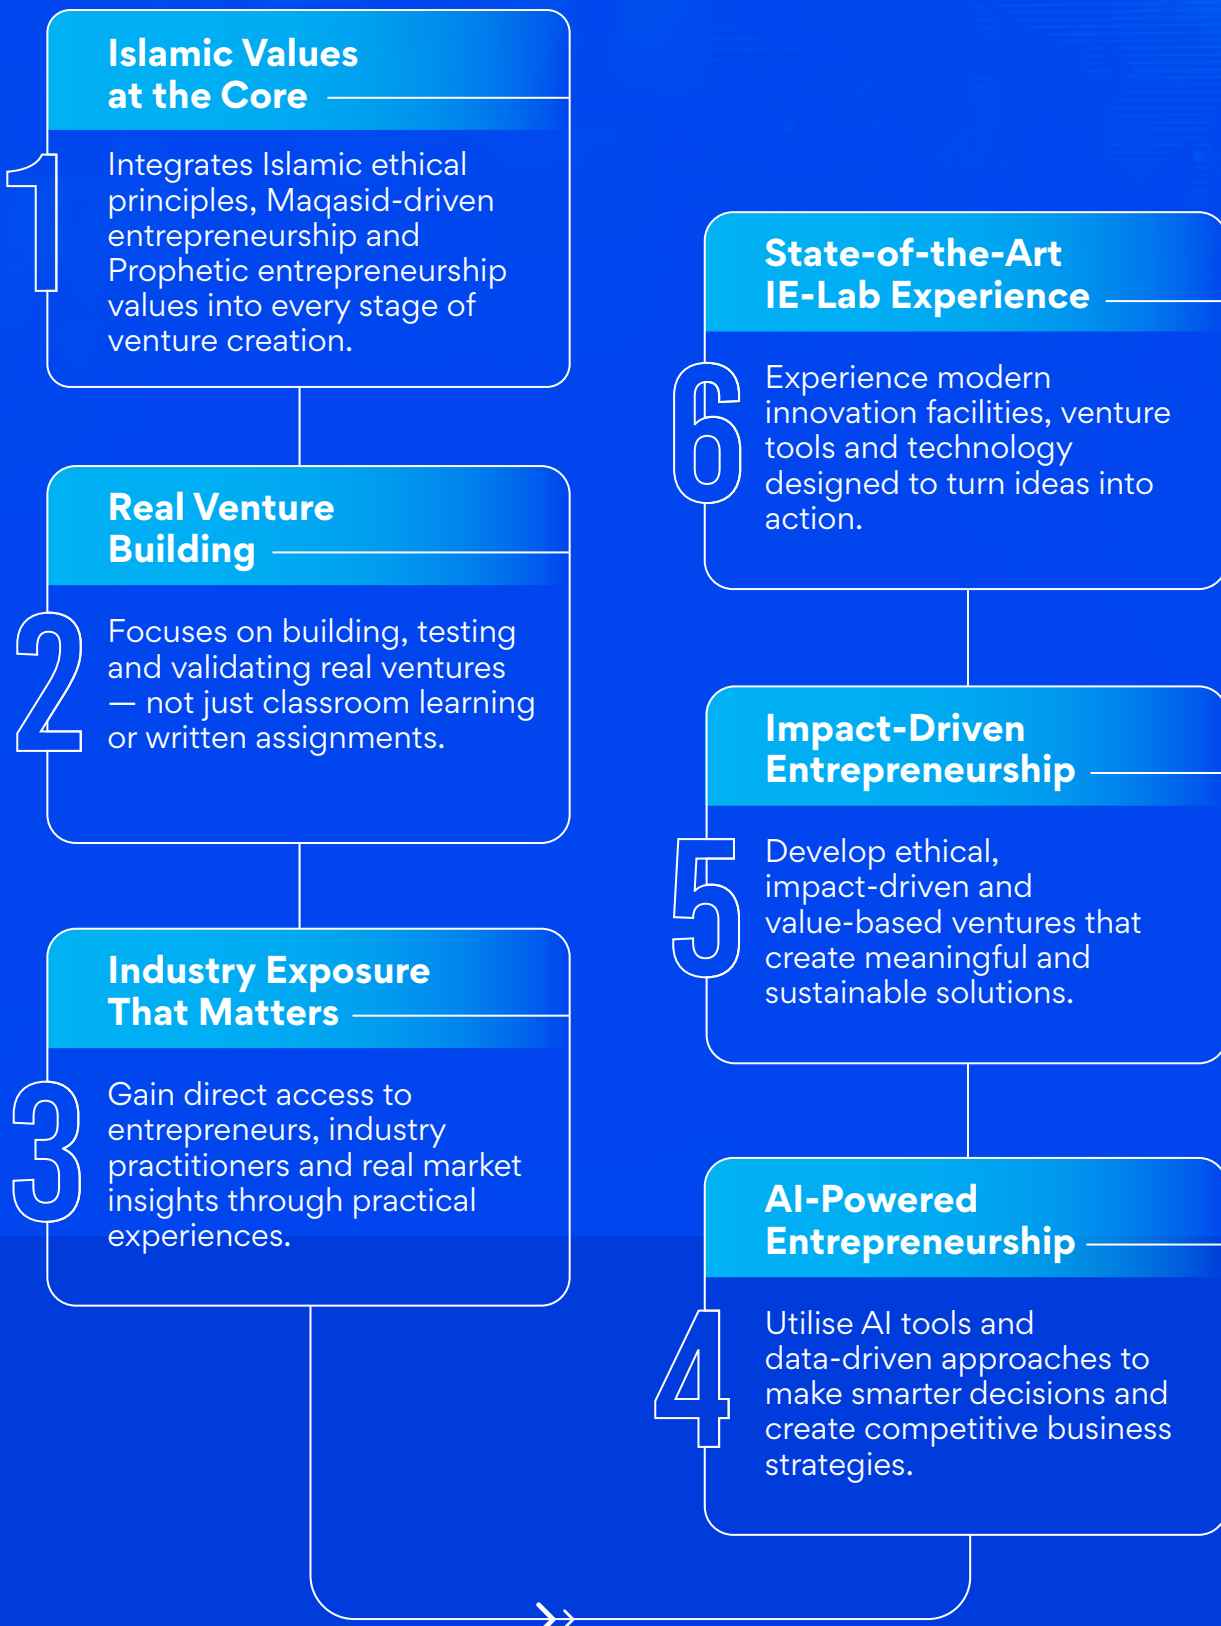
1

Islamic Values at the Core

Integrates Islamic ethical principles, Maqasid-driven entrepreneurship and Prophetic entrepreneurship values into every stage of venture creation.

2

Real Venture Building

Focuses on building, testing and validating real ventures — not just classroom learning or written assignments.

3

Industry Exposure That Matters

Gain direct access to entrepreneurs, industry practitioners and real market insights through practical experiences.

4

AI-Powered Entrepreneurship

Utilise AI tools and data-driven approaches to make smarter decisions and create competitive business strategies.

5

Impact-Driven Entrepreneurship

Develop ethical, impact-driven and value-based ventures that create meaningful and sustainable solutions.

6

State-of-the-Art IE-Lab Experience

Experience modern innovation facilities, venture tools and technology designed to turn ideas into action.